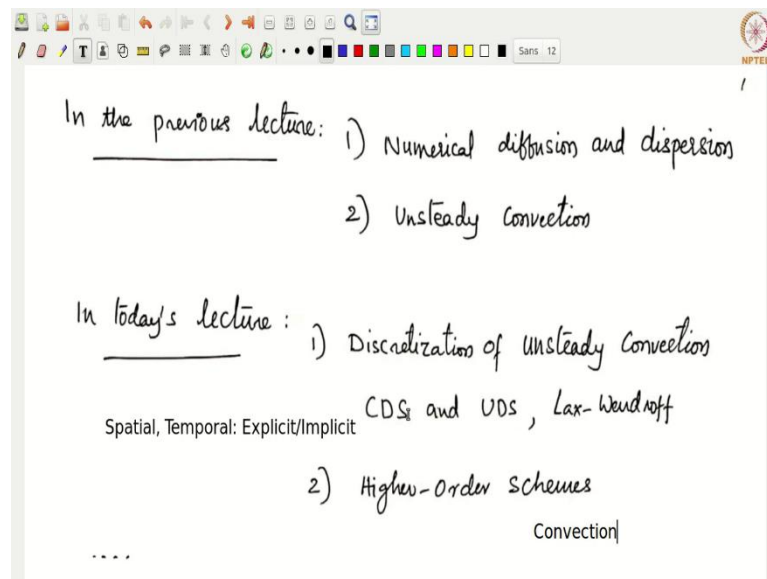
Sans 12

NPTEL

In the previous lecture: 1) Numerical diffusion and dispersion

2) Unsteady Convection

In today's lecture: 1) Discretization of unsteady Convection

Spatial, Temporal: Explicit/Implicit CDS and UDS, Lax-Wendroff

2) Higher-Order Schemes

Convection

....